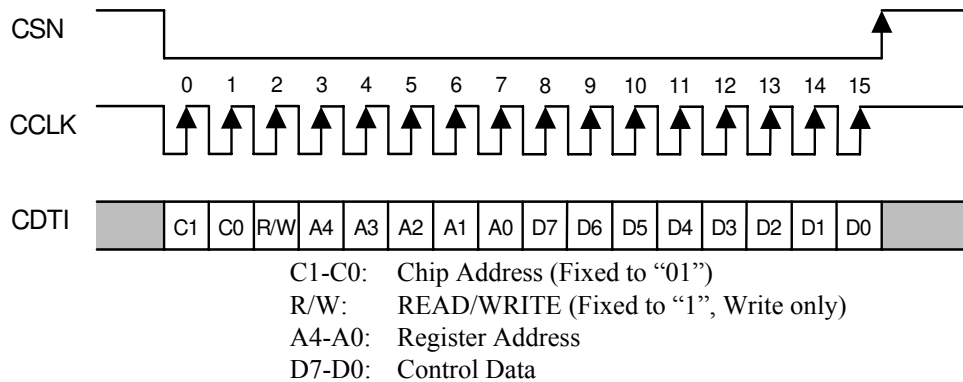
CSN

0 1 2 3 4 5 6 7 8 9 10 11 12 13 14 15

CCLK

CDTI

| C1 | C0 | R/W | A4 | A3 | A2 | A1 | A0 | D7 | D6 | D5 | D4 | D3 | D2 | D1 | D0 |
|---|---|---|---|---|---|---|---|---|---|---|---|---|---|---|---|

C1-C0: Chip Address (Fixed to “01”)
R/W: READ/WRITE (Fixed to “1”, Write only)
A4-A0: Register Address
D7-D0: Control Data